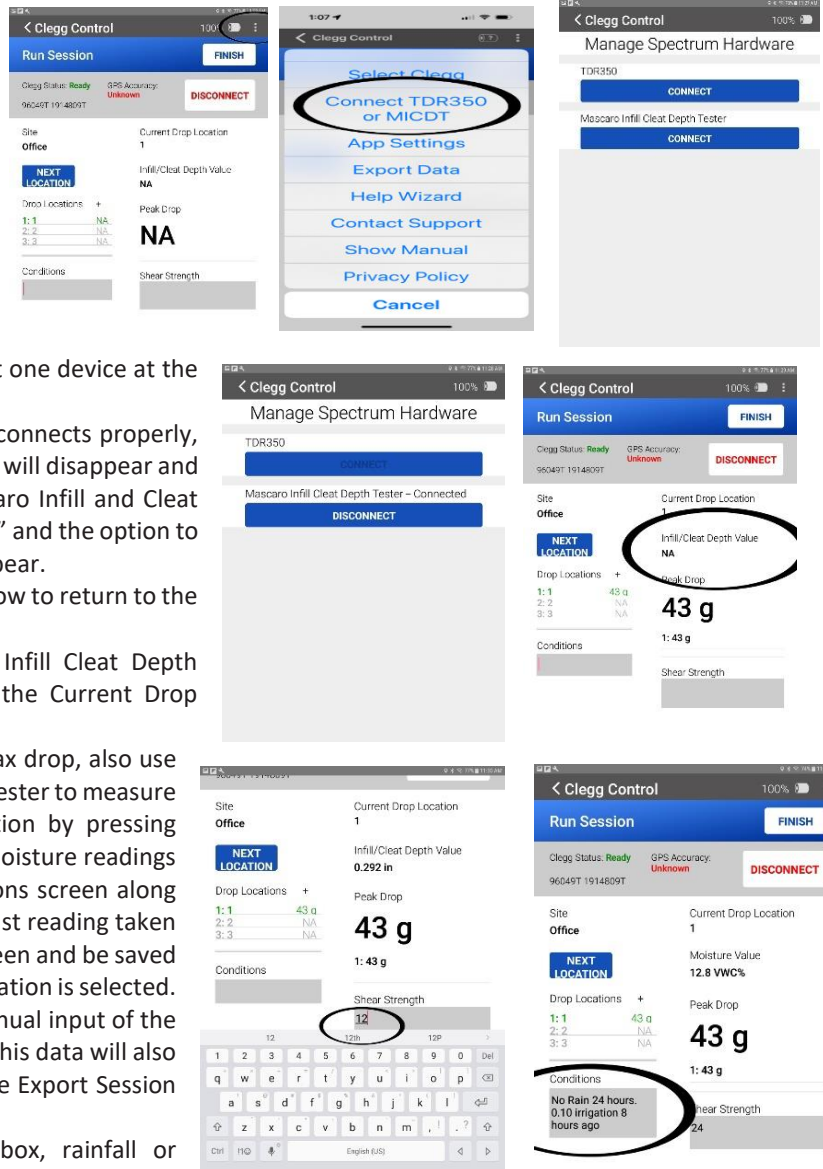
< Clegg Control 100%
Run Session FINISH
Clegg Status: Ready GPS Accuracy: Unknown DISCONNECT
96049T 1914809T
Site Office
Current Drop Location 1
NEXT LOCATION
Infill/Cleat Depth Value NA
Drop Locations +
1: 1 NA
2: 2 NA
3: 3 NA
Peak Drop
NA
Conditions
Shear Strength

1:07
< Clegg Control
Select Clegg
Connect TDR350 or MICDT
App Settings
Export Data
Help Wizard
Contact Support
Show Manual
Privacy Policy
Cancel

< Clegg Control 100%
Manage Spectrum Hardware
TDR350
CONNECT
Mascaro Infill Cleat Depth Tester
CONNECT

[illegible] one device at the

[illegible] connects properly, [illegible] will disappear and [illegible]aro Infill and Cleat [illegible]" and the option to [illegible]pear.

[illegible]ow to return to the

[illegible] Infill Cleat Depth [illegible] the Current Drop

< Clegg Control 100%
Manage Spectrum Hardware
TDR350
CONNECT
Mascaro Infill Cleat Depth Tester – Connected
DISCONNECT

< Clegg Control 100%
Run Session FINISH
Clegg Status: Ready GPS Accuracy: Unknown DISCONNECT
96049T 1914809T
Site Office
Current Drop Location 1
NEXT LOCATION
Infill/Cleat Depth Value NA
Drop Locations +
1: 1 43 g
2: 2 NA
3: 3 NA
Peak Drop
43 g
1: 43 g
Conditions
Shear Strength

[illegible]ax drop, also use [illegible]ester to measure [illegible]tion by pressing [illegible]oisture readings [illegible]ons screen along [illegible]st reading taken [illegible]een and be saved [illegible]ation is selected. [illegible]nual input of the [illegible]his data will also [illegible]e Export Session

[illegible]box, rainfall or

Site Office
Current Drop Location 1
NEXT LOCATION
Infill/Cleat Depth Value 0.292 in
Drop Locations +
1: 1 43 g
2: 2 NA
3: 3 NA
Peak Drop
43 g
1: 43 g
Conditions
Shear Strength
12
12 12th 12P
1 2 3 4 5 6 7 8 9 0 Del
q w e r t y u i o p
a s d f g h j k l
z x c v b n m , . ?
Ctrl English (US)

< Clegg Control 100%
Run Session FINISH
Clegg Status: Ready GPS Accuracy: Unknown DISCONNECT
96049T 1914809T
Site Office
Current Drop Location 1
NEXT LOCATION
Moisture Value 12.8 VWC%
Drop Locations +
1: 1 43 g
2: 2 NA
3: 3 NA
Peak Drop
43 g
1: 43 g
Conditions
No Rain 24 hours. 0.10 irrigation 8 hours ago
Shear Strength
24